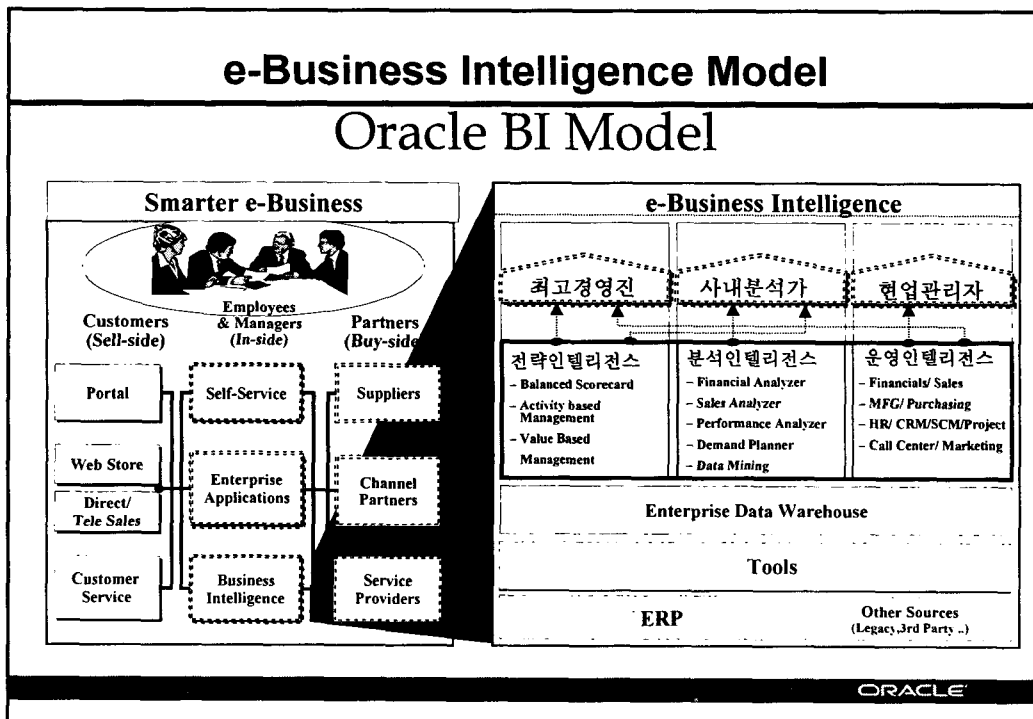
e-Business Intelligence Model

Oracle BI Model

Smarter e-Business

Customers (Sell-side)

Employees & Managers (In-side)

Partners (Buy-side)

Portal

Self-Service

Suppliers

Web Store

Direct/ Tele Sales

Enterprise Applications

Channel Partners

Customer Service

Business Intelligence

Service Providers

e-Business Intelligence

최고경영진

사내분석가

현업관리자

전략인텔리전스

- Balanced Scorecard
- Activity based Management
- Value Based Management

분석인텔리전스

- Financial Analyzer
- Sales Analyzer
- Performance Analyzer
- Demand Planner
- Data Mining

운영인텔리전스

- Financials/ Sales
- MFG/ Purchasing
- HR/ CRM/SCM/Project
- Call Center/ Marketing

Enterprise Data Warehouse

Tools

ERP

Other Sources (Legacy,3rd Party ..)

ORACLE